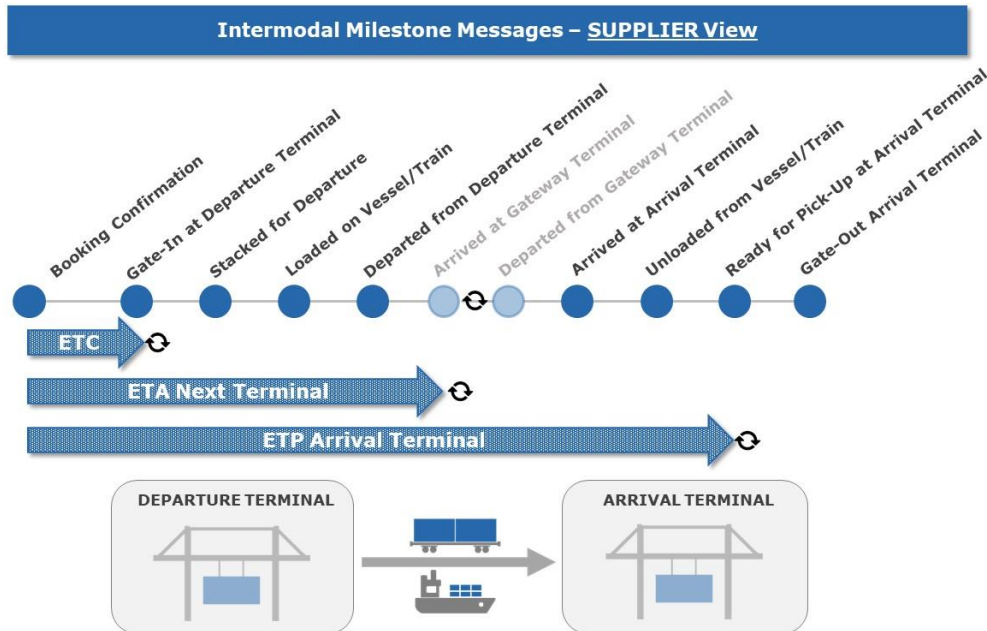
Intermodal Milestone Messages – SUPPLIER View

Booking Confirmation

Gate-In at Departure Terminal

Stacked for Departure

Loaded on Vessel/Train

Departed from Departure Terminal

Arrived at Gateway Terminal

Departed from Gateway Terminal

Arrived at Arrival Terminal

Unloaded from Vessel/Train

Ready for Pick-Up at Arrival Terminal

Gate-Out Arrival Terminal

ETC

ETA Next Terminal

ETP Arrival Terminal

DEPARTURE TERMINAL

ARRIVAL TERMINAL